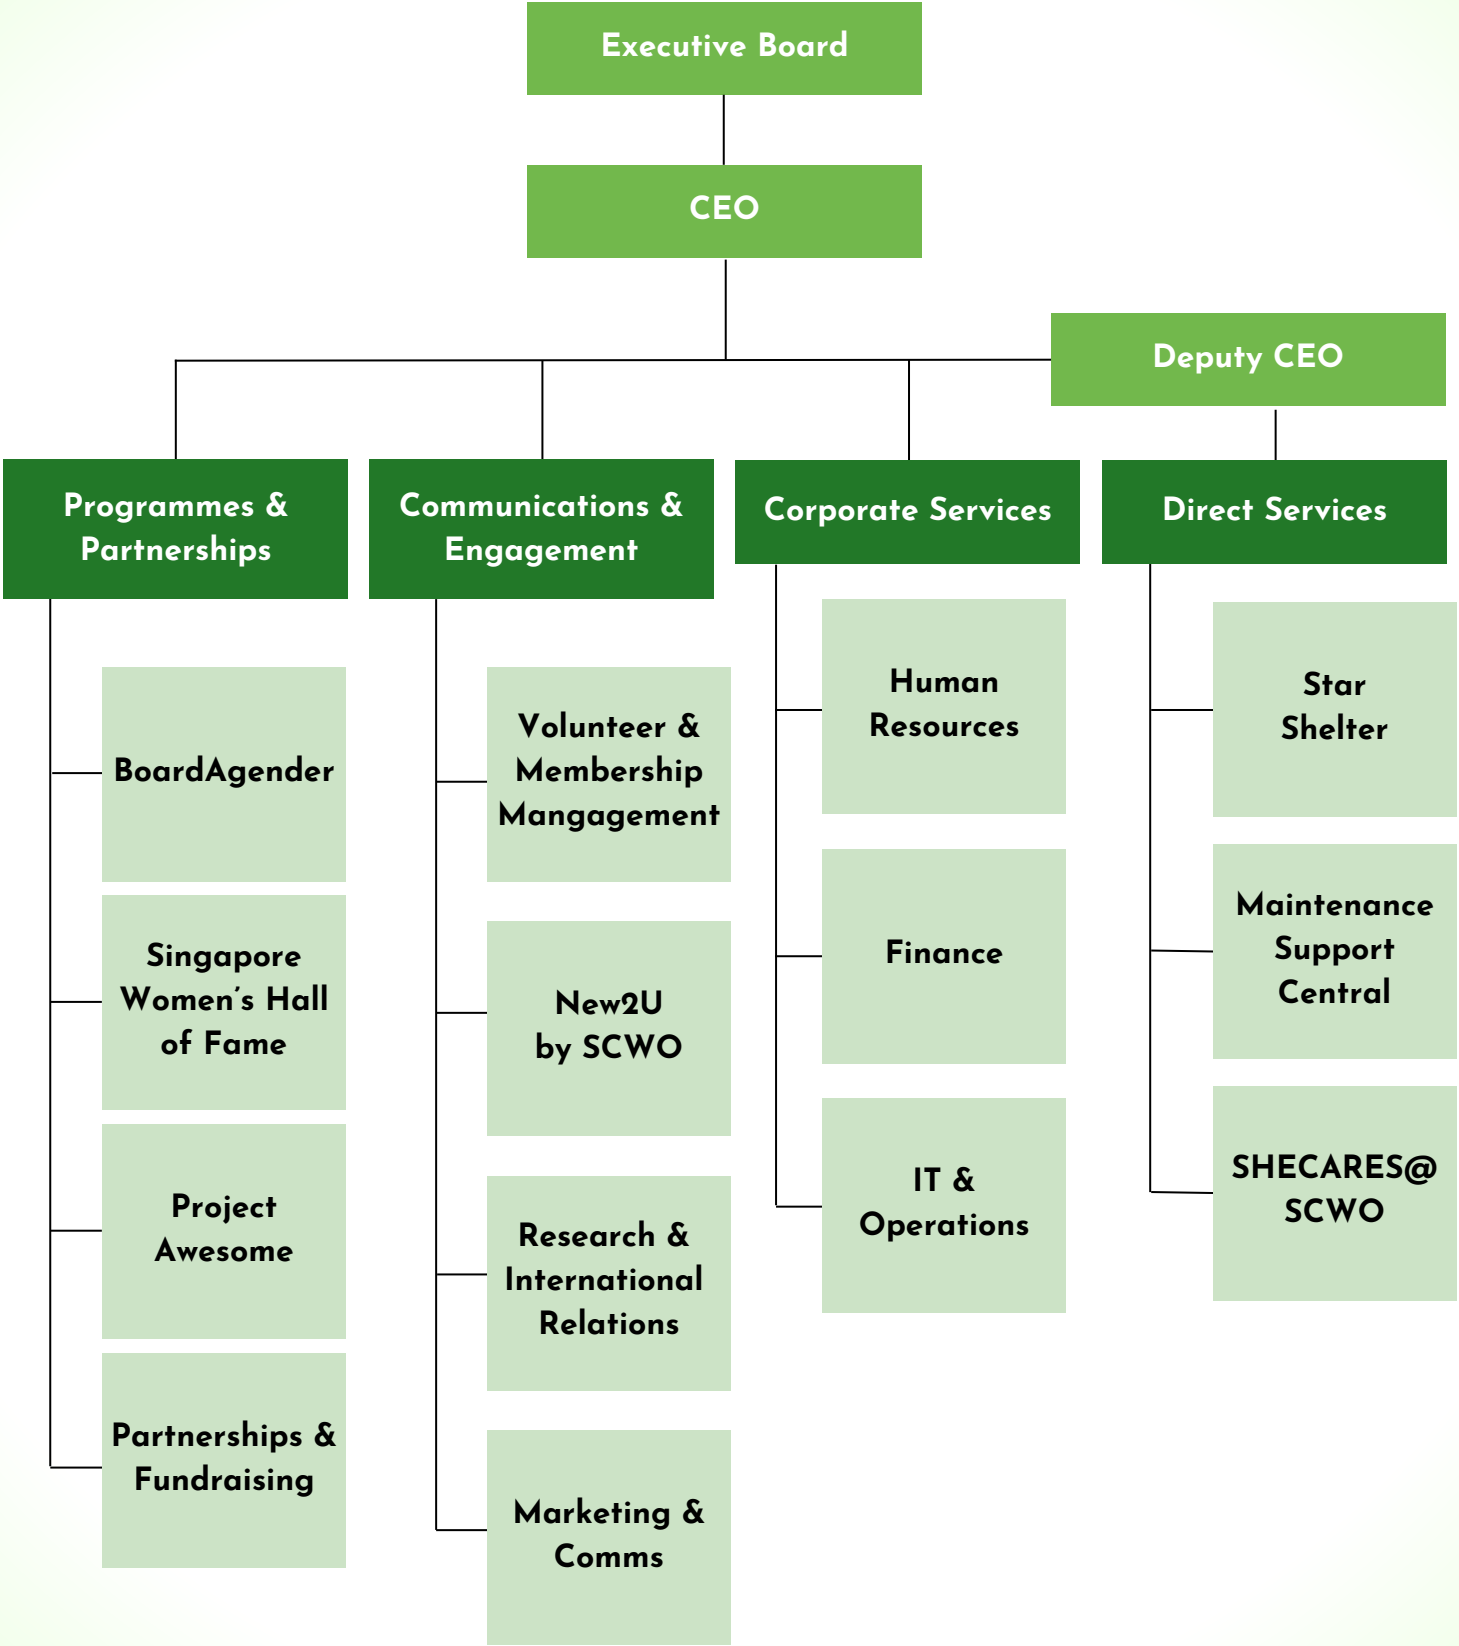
Executive Board

CEO

Deputy CEO

Programmes & Partnerships

Communications & Engagement

Corporate Services

Direct Services

BoardAgender

Singapore Women's Hall of Fame

Project Awesome

Partnerships & Fundraising

Volunteer & Membership Mangagement

New2U by SCWO

Research & International Relations

Marketing & Comms

Human Resources

Finance

IT & Operations

Star Shelter

Maintenance Support Central

SHECARES@ SCWO